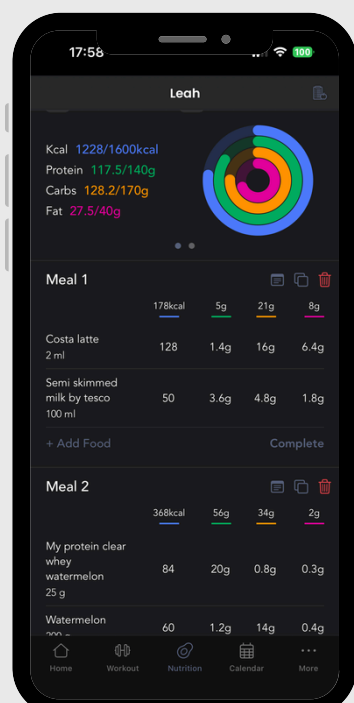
17:58

100

Leah

Kcal 1228/1600kcal
Protein 117.5/140g
Carbs 128.2/170g
Fat 27.5/40g

Meal 1

| | 178kcal | 5g | 21g | 8g |
|---|---|---|---|---|
| Costa latte 2 ml | 128 | 1.4g | 16g | 6.4g |
| Semi skimmed milk by tesco 100 ml | 50 | 3.6g | 4.8g | 1.8g |

+ Add Food Complete

Meal 2

| | 368kcal | 56g | 34g | 2g |
|---|---|---|---|---|
| My protein clear whey watermelon 25 g | 84 | 20g | 0.8g | 0.3g |
| Watermelon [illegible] | 60 | 1.2g | 14g | 0.4g |

Home Workout Nutrition Calendar More